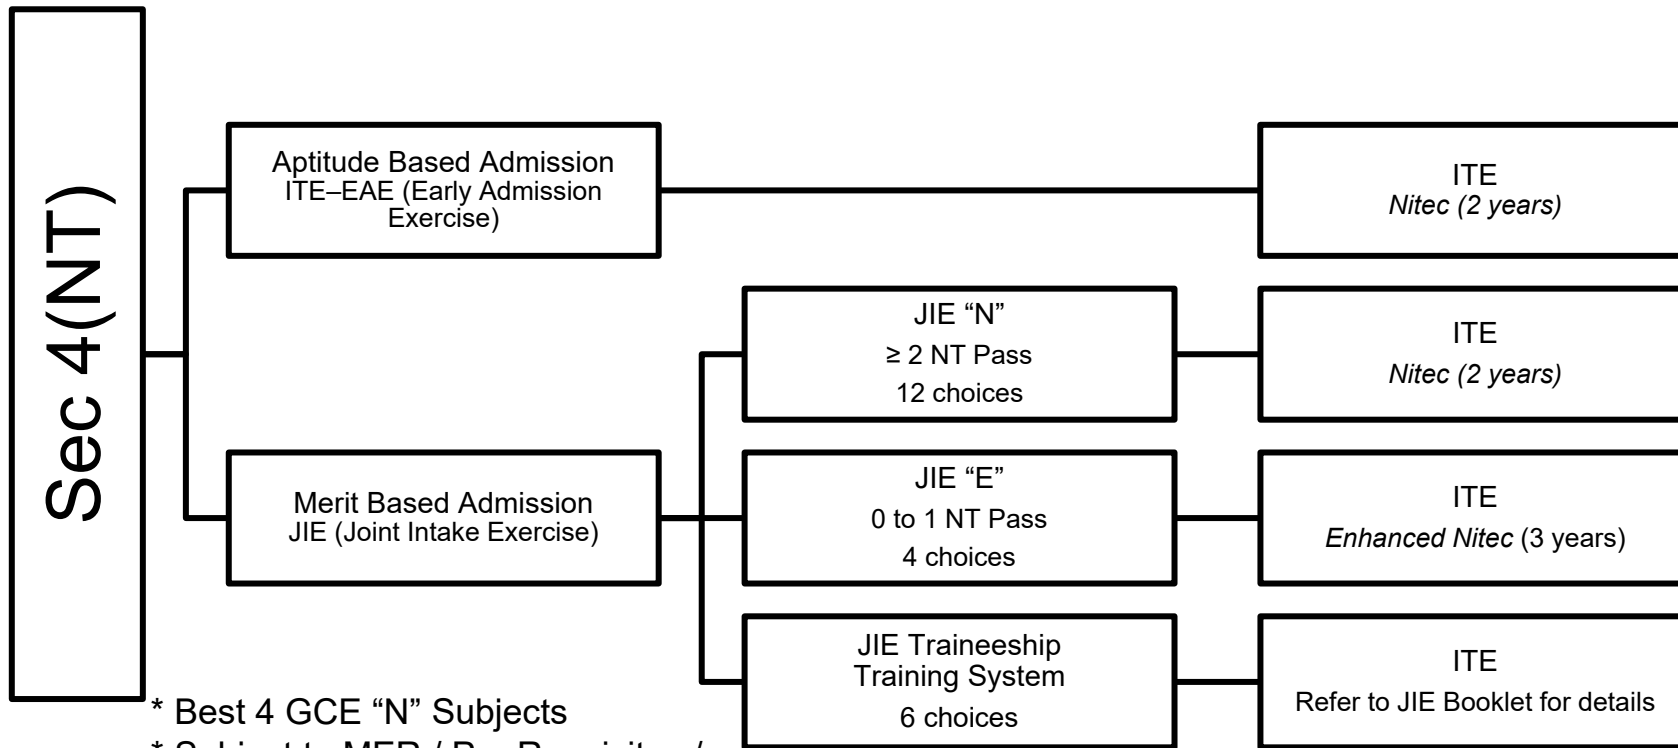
Sec 4(NT)

Aptitude Based Admission
ITE–EAE (Early Admission Exercise)

ITE
*Nitec (2 years)*

Merit Based Admission
JIE (Joint Intake Exercise)

JIE "N"
≥ 2 NT Pass
12 choices

ITE
*Nitec (2 years)*

JIE "E"
0 to 1 NT Pass
4 choices

ITE
*Enhanced Nitec* (3 years)

JIE Traineeship Training System
6 choices

ITE
Refer to JIE Booklet for details

\* Best 4 GCE "N" Subjects
\* Subject to MER / Pre-Requisites / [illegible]